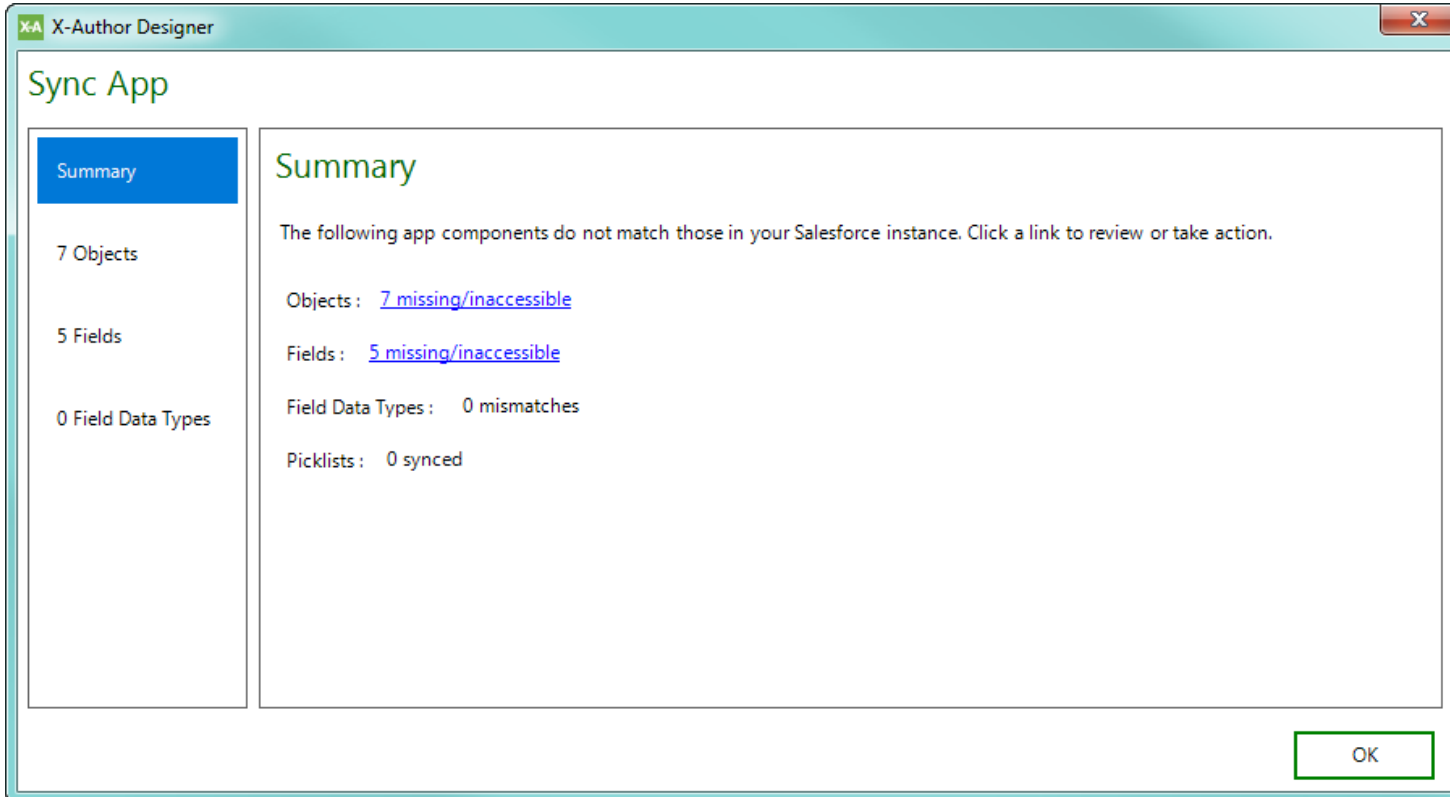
X-A X-Author Designer

Sync App

Summary

7 Objects

5 Fields

0 Field Data Types

Summary

The following app components do not match those in your Salesforce instance. Click a link to review or take action.

Objects : 7 missing/inaccessible

Fields : 5 missing/inaccessible

Field Data Types : 0 mismatches

Picklists : 0 synced

OK